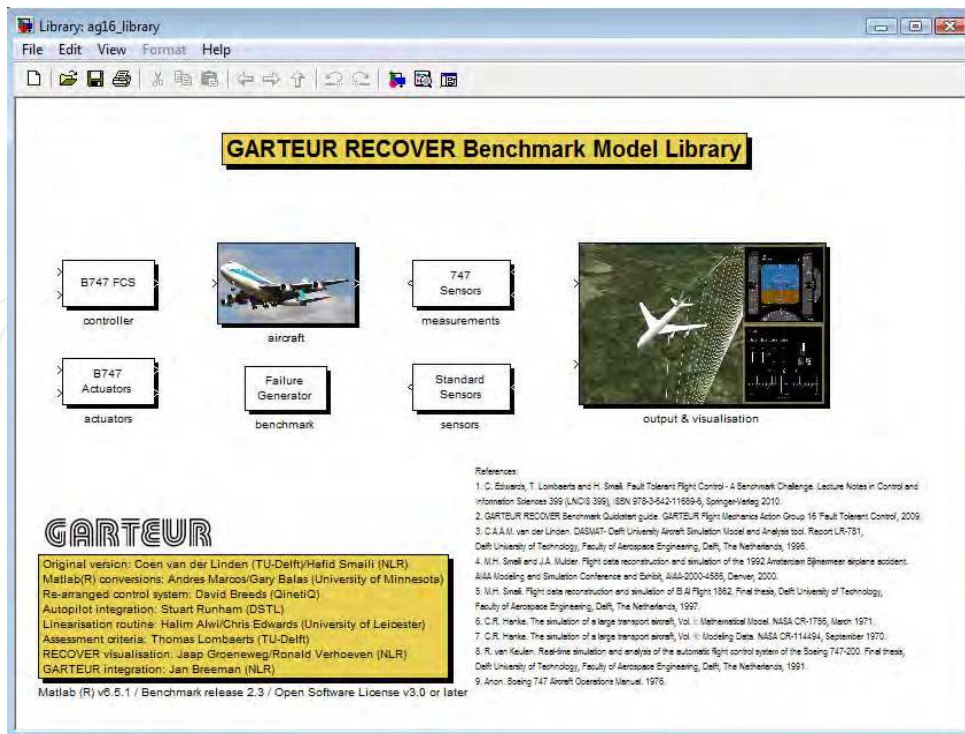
Library: ag16_library

File Edit View Format Help

GARTEUR RECOVER Benchmark Model Library

B747 FCS

controller

aircraft

747 Sensors

measurements

B747 Actuators

actuators

Failure Generator

benchmark

Standard Sensors

sensors

output & visualisation

References:

1. C. Edwards, T. Lombaerts and H. Smaili. Fault Tolerant Flight Control - A Benchmark Challenge. Lecture Notes in Control and Information Sciences 399 (LNCIS 399), ISBN 978-3-642-11689-6, Springer-Verlag 2010.

2. GARTEUR RECOVER Benchmark Quickstart guide. GARTEUR Flight Mechanics Action Group 16 Fault Tolerant Control, 2009.

3. C.A.A.M. van der Linden. DASMAT- Delft University Aircraft Simulation Model and Analysis tool. Report LR-781, Delft University of Technology, Faculty of Aerospace Engineering, Delft, The Netherlands, 1996.

4. M.H. Smaili and J.A. Mulder. Flight data reconstruction and simulation of the 1992 Amsterdam Bijlmermeer airplane accident. AIAA Modeling and Simulation Conference and Exhibit, AIAA-2000-4586, Denver, 2000.

5. M.H. Smaili. Flight data reconstruction and simulation of El Al Flight 1862. Final thesis, Delft University of Technology, Faculty of Aerospace Engineering, Delft, The Netherlands, 1997.

6. C.R. Hanke. The simulation of a large transport aircraft, Vol. I: Mathematical Model. NASA CR-1756, March 1971.

7. C.R. Hanke. The simulation of a large transport aircraft, Vol. II: Modeling Data. NASA CR-114494, September 1970.

8. R. van Keulen. Real-time simulation and analysis of the automatic flight control system of the Boeing 747-200. Final thesis, Delft University of Technology, Faculty of Aerospace Engineering, Delft, The Netherlands, 1991.

9. Anon. Boeing 747 Aircraft Operations Manual. 1976.

GARTEUR

Original version: Coen van der Linden (TU-Delft)/Hafid Smaili (NLR)
Matlab(R) conversions: Andres Marcos/Gary Balas (University of Minnesota)
Re-arranged control system: David Breeds (QinetiQ)
Autopilot integration: Stuart Runham (DSTL)
Linearisation routine: Halim Alwi/Chris Edwards (University of Leicester)
Assessment criteria: Thomas Lombaerts (TU-Delft)
RECOVER visualisation: Jaap Groeneweg/Ronald Verhoeven (NLR)
GARTEUR integration: Jan Breeman (NLR)

Matlab (R) v6.5.1 / Benchmark release 2.3 / Open Software License v3.0 or later